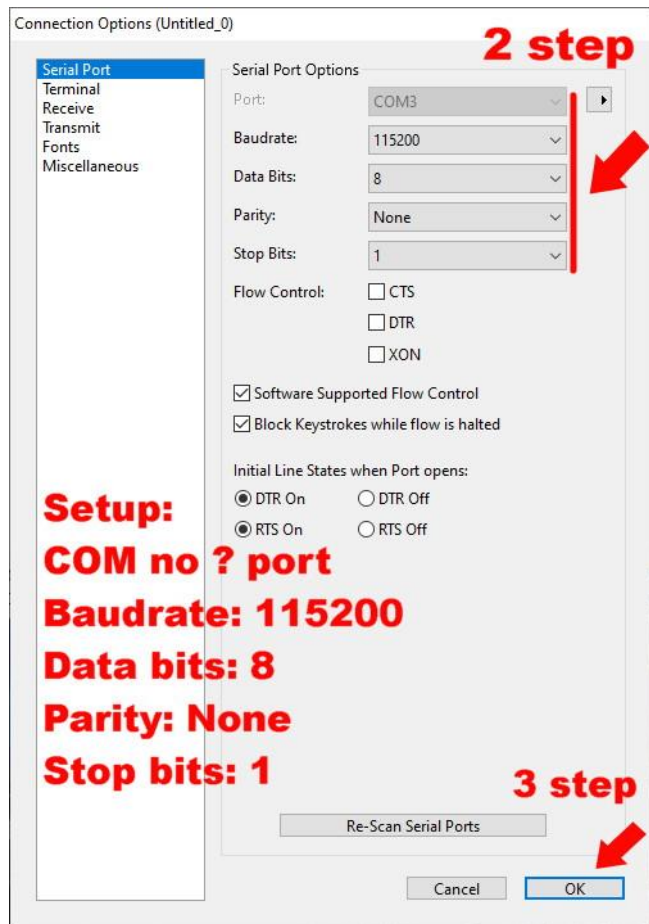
Connection Options (Untitled_0)

2 step

Serial Port
Terminal
Receive
Transmit
Fonts
Miscellaneous

Serial Port Options

Port: COM3

Baudrate: 115200

Data Bits: 8

Parity: None

Stop Bits: 1

Flow Control: CTS DTR XON

Software Supported Flow Control

Block Keystrokes while flow is halted

Initial Line States when Port opens:

DTR On DTR Off

RTS On RTS Off

Setup:
COM no ? port
Baudrate: 115200
Data bits: 8
Parity: None
Stop bits: 1

3 step

Re-Scan Serial Ports

Cancel OK